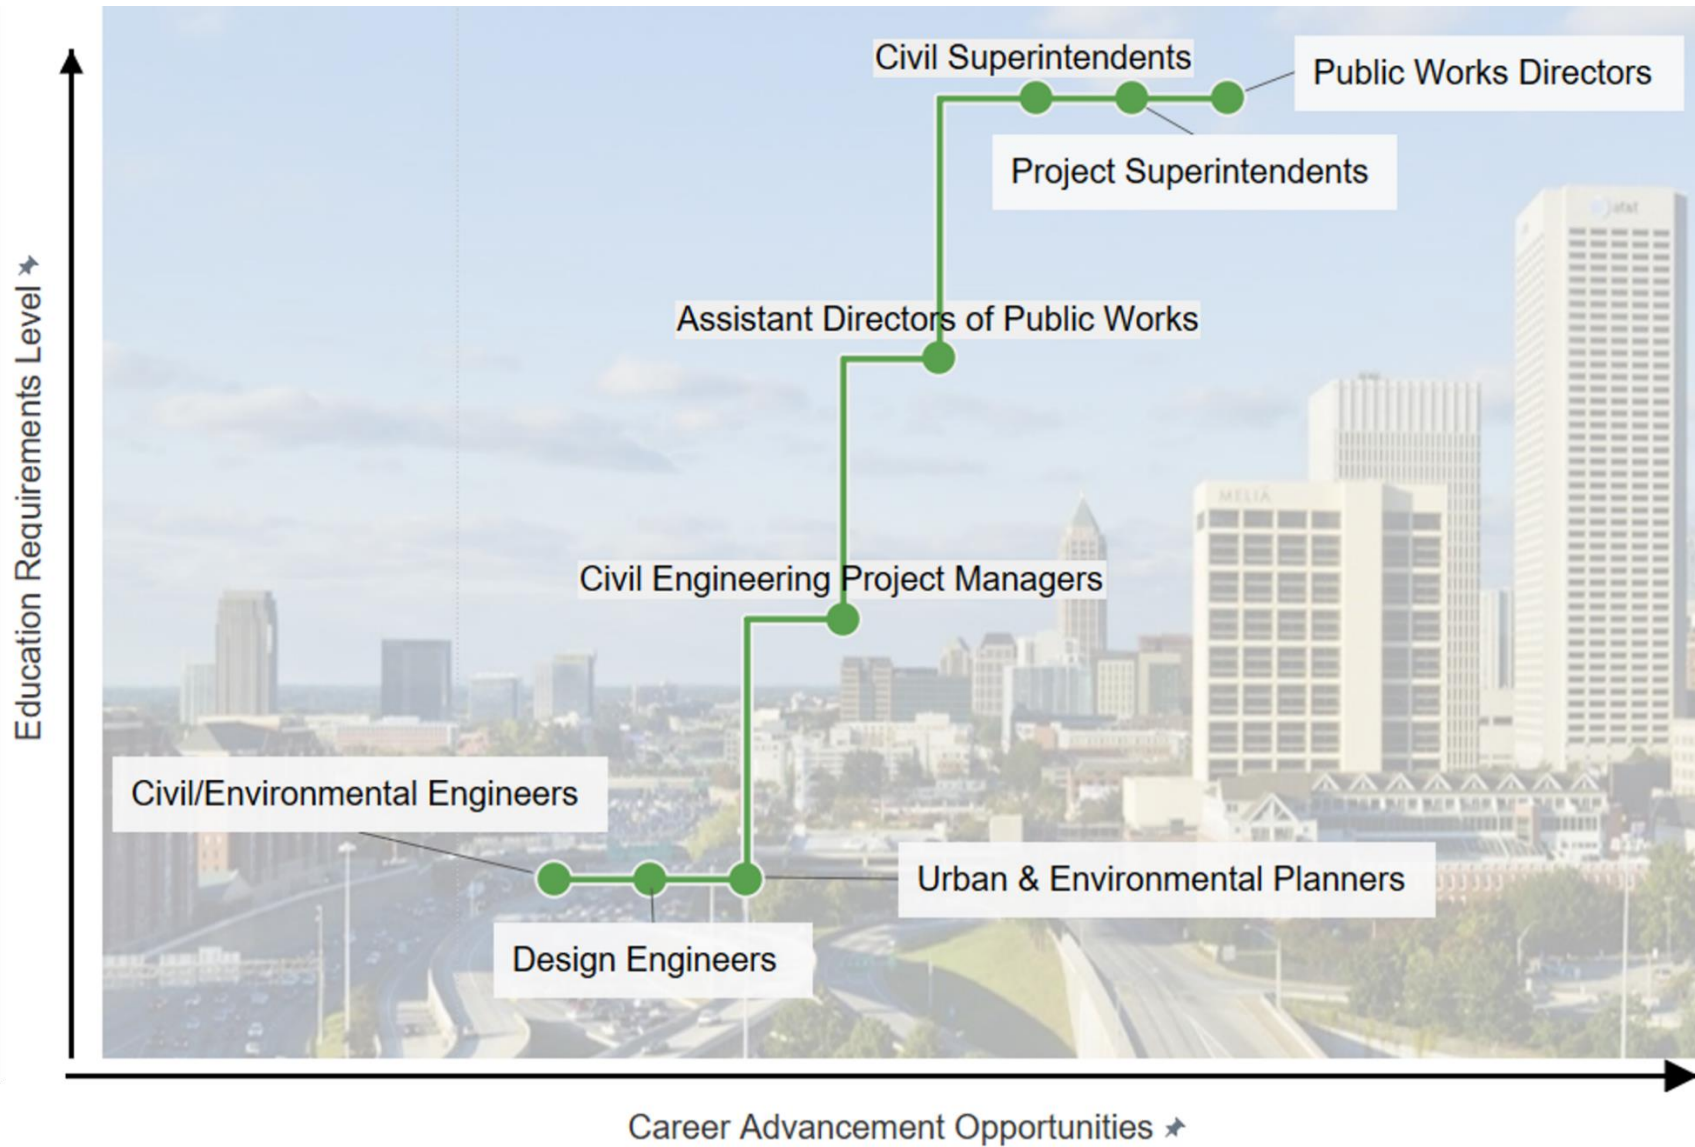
Civil Superintendents

Public Works Directors

Project Superintendents

Assistant Directors of Public Works

Civil Engineering Project Managers

Civil/Environmental Engineers

Urban & Environmental Planners

Design Engineers

Education Requirements Level

Career Advancement Opportunities